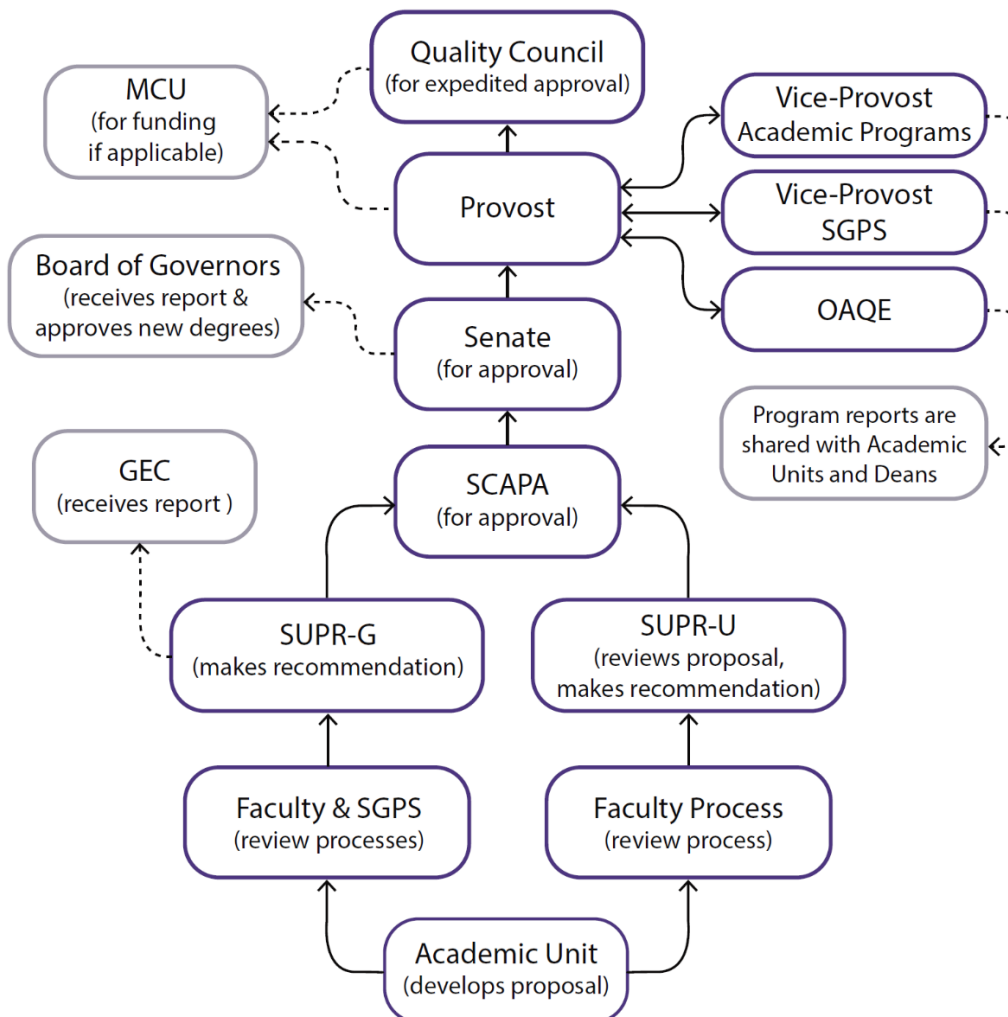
Quality Council
(for expedited approval)

MCU
(for funding if applicable)

Vice-Provost
Academic Programs

Provost

Vice-Provost
SGPS

Board of Governors
(receives report & approves new degrees)

OAQE

Senate
(for approval)

Program reports are shared with Academic Units and Deans

GEC
(receives report )

SCAPA
(for approval)

SUPR-G
(makes recommendation)

SUPR-U
(reviews proposal, makes recommendation)

Faculty & SGPS
(review processes)

Faculty Process
(review process)

Academic Unit
(develops proposal)